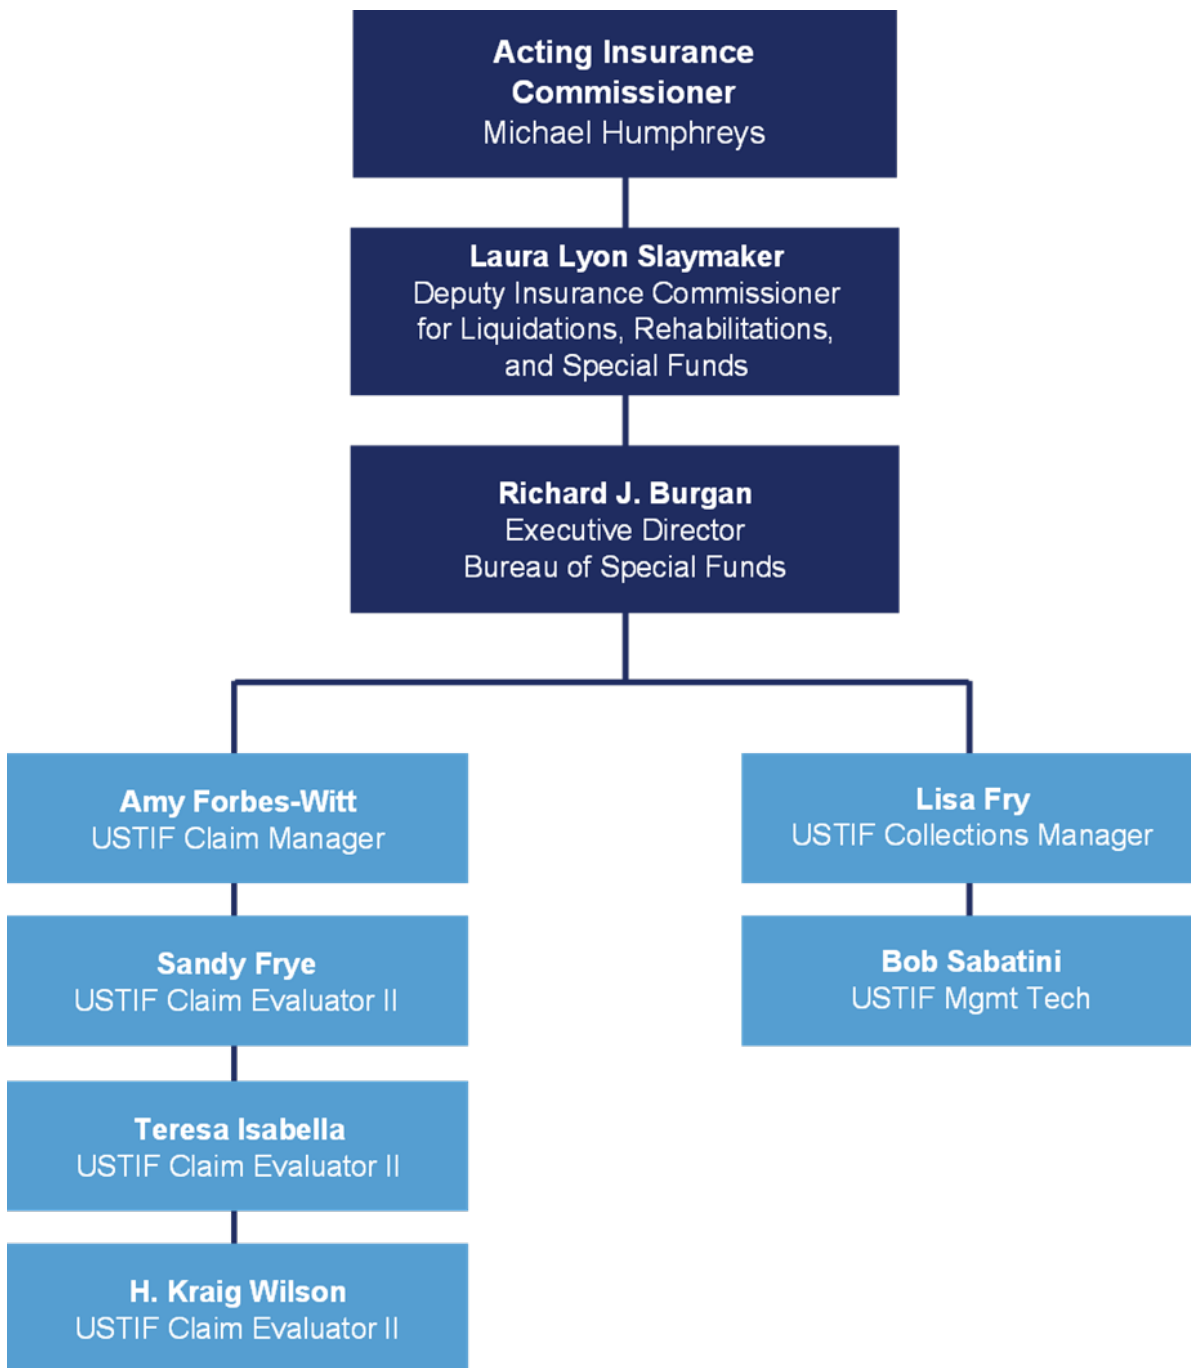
Acting Insurance Commissioner
Michael Humphreys

Laura Lyon Slaymaker
Deputy Insurance Commissioner for Liquidations, Rehabilitations, and Special Funds

Richard J. Burgan
Executive Director
Bureau of Special Funds

Amy Forbes-Witt
USTIF Claim Manager

Sandy Frye
USTIF Claim Evaluator II

Teresa Isabella
USTIF Claim Evaluator II

H. Kraig Wilson
USTIF Claim Evaluator II

Lisa Fry
USTIF Collections Manager

Bob Sabatini
USTIF Mgmt Tech